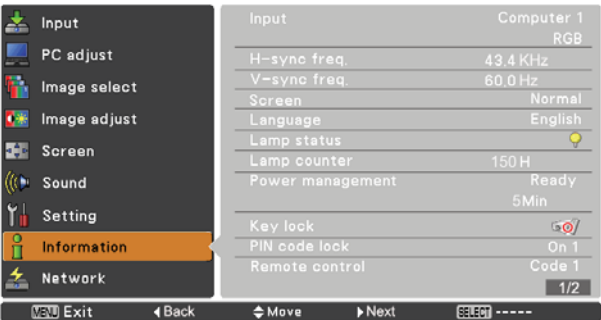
Input
PC adjust
Image select
Image adjust
Screen
Sound
Setting
Information
Network

| | |
|---|---|
| Input | Computer 1 |
| | RGB |
| H-sync freq. | 43.4 KHz |
| V-sync freq. | 60.0 Hz |
| Screen | Normal |
| Language | English |
| Lamp status | |
| Lamp counter | 150 H |
| Power management | Ready |
| | 5Min |
| Key lock | |
| PIN code lock | On 1 |
| Remote control | Code 1 |
| | 1/2 |

MENU Exit ◂Back ⇕Move ▸Next SELECT -----